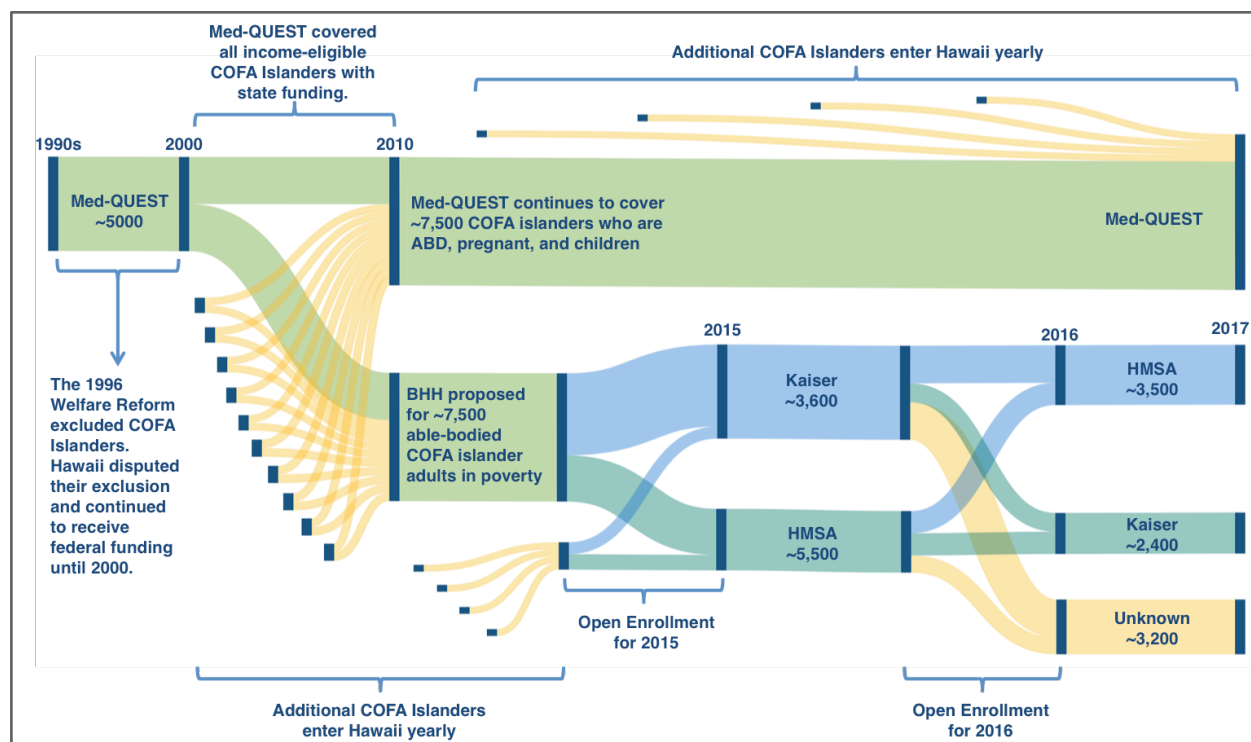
Med-QUEST covered all income-eligible COFA Islanders with state funding.

Additional COFA Islanders enter Hawaii yearly

1990s

2000

2010

Med-QUEST ~5000

Med-QUEST continues to cover ~7,500 COFA islanders who are ABD, pregnant, and children

Med-QUEST

The 1996 Welfare Reform excluded COFA Islanders. Hawaii disputed their exclusion and continued to receive federal funding until 2000.

BHH proposed for ~7,500 able-bodied COFA islander adults in poverty

2015

Kaiser ~3,600

HMSA ~5,500

2016

2017

HMSA ~3,500

Kaiser ~2,400

Unknown ~3,200

Open Enrollment for 2015

Additional COFA Islanders enter Hawaii yearly

Open Enrollment for 2016